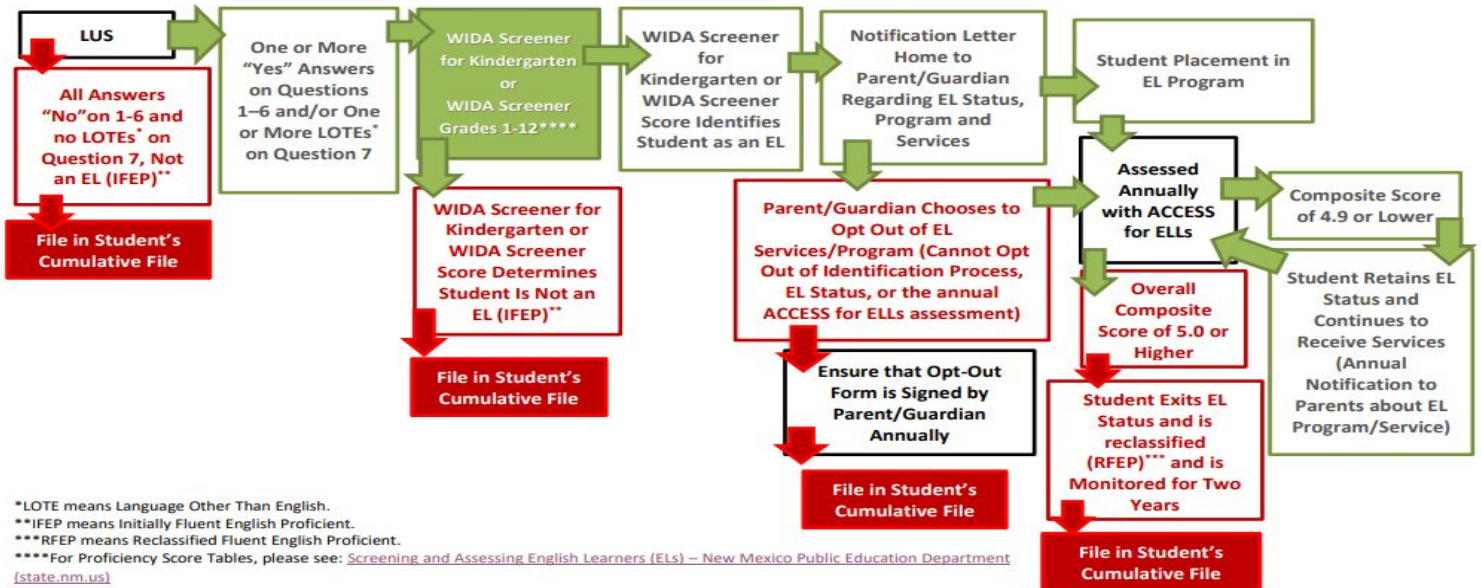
LUS

All Answers "No"on 1-6 and no LOTEs* on Question 7, Not an EL (IFEP)**

File in Student's Cumulative File

One or More "Yes" Answers on Questions 1–6 and/or One or More LOTEs* on Question 7

WIDA Screener for Kindergarten or WIDA Screener Grades 1-12****

WIDA Screener for Kindergarten or WIDA Screener Score Determines Student Is Not an EL (IFEP)**

File in Student's Cumulative File

WIDA Screener for Kindergarten or WIDA Screener Score Identifies Student as an EL

Notification Letter Home to Parent/Guardian Regarding EL Status, Program and Services

Parent/Guardian Chooses to Opt Out of EL Services/Program (Cannot Opt Out of Identification Process, EL Status, or the annual ACCESS for ELLs assessment)

Ensure that Opt-Out Form is Signed by Parent/Guardian Annually

File in Student's Cumulative File

Student Placement in EL Program

Assessed Annually with ACCESS for ELLs

Composite Score of 4.9 or Lower

Student Retains EL Status and Continues to Receive Services (Annual Notification to Parents about EL Program/Service)

Overall Composite Score of 5.0 or Higher

Student Exits EL Status and is reclassified (RFEP)*** and is Monitored for Two Years

File in Student's Cumulative File

*LOTE means Language Other Than English.
**IFEP means Initially Fluent English Proficient.
***RFEP means Reclassified Fluent English Proficient.
****For Proficiency Score Tables, please see: Screening and Assessing English Learners (ELs) – New Mexico Public Education Department (state.nm.us)